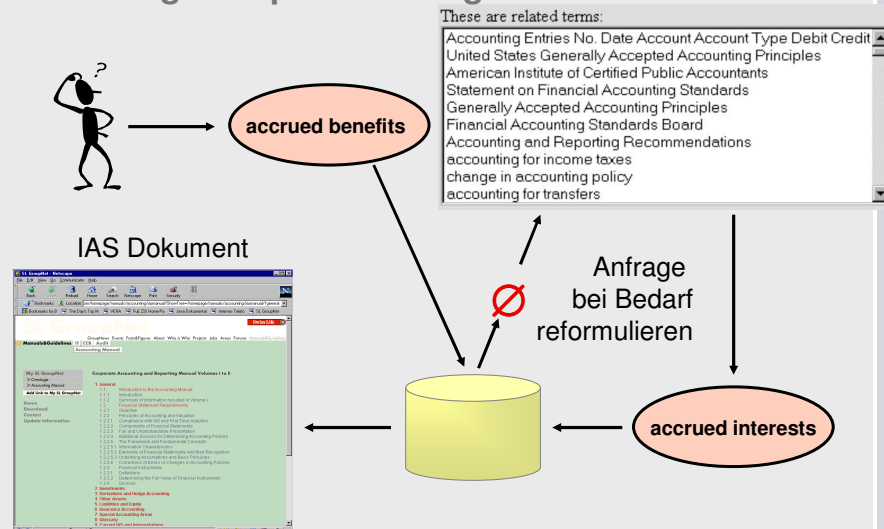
These are related terms:

Accounting Entries No. Date Account Account Type Debit Credit
United States Generally Accepted Accounting Principles
American Institute of Certified Public Accountants
Statement on Financial Accounting Standards
Generally Accepted Accounting Principles
Financial Accounting Standards Board
Accounting and Reporting Recommendations
accounting for income taxes
change in accounting policy
accounting for transfers

?

accrued benefits

IAS Dokument

$\varnothing$

Anfrage bei Bedarf reformulieren

accrued interests

SL GroupNet - Netscape

File Edit View Go Communicator Help

Back Reload Home Search Netscape Print Security

Manuals&Guidelines

Accounting Manual

Corporate Accounting and Reporting Manual Volumes I to II

1 General

2 Investments

3 Derivatives and Hedge Accounting

4 Other Assets

5 Liabilities and Equity

6 Insurance Accounting

7 Special Accounting Areas

8 Glossary

Home

Download

Contact

Update Information